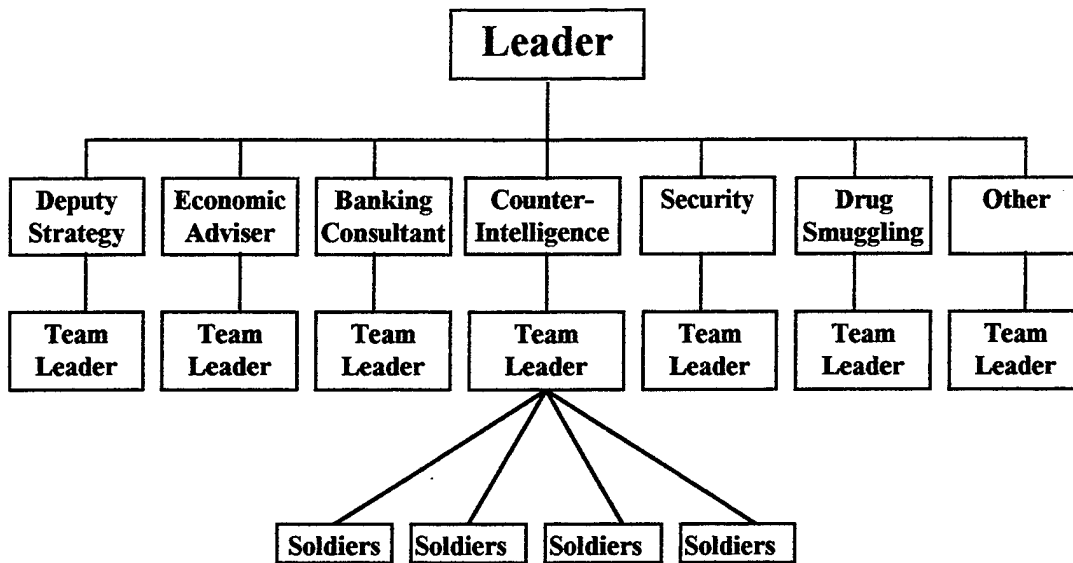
Leader

Deputy Strategy

Economic Adviser

Banking Consultant

Counter-Intelligence

Security

Drug Smuggling

Other

Team Leader

Team Leader

Team Leader

Team Leader

Team Leader

Team Leader

Team Leader

Soldiers

Soldiers

Soldiers

Soldiers